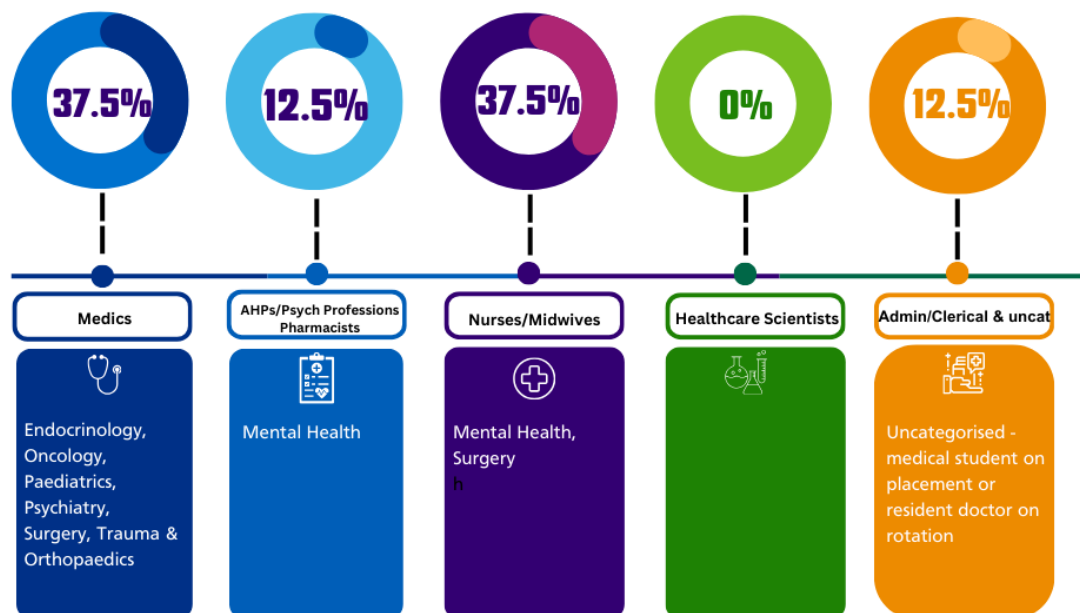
37.5%

Medics

Endocrinology, Oncology, Paediatrics, Psychiatry, Surgery, Trauma & Orthopaedics

12.5%

AHPs/Psych Professions Pharmacists

Mental Health

37.5%

Nurses/Midwives

Mental Health, Surgery
h

0%

Healthcare Scientists

12.5%

Admin/Clerical & uncat

Uncategorised - medical student on placement or resident doctor on rotation